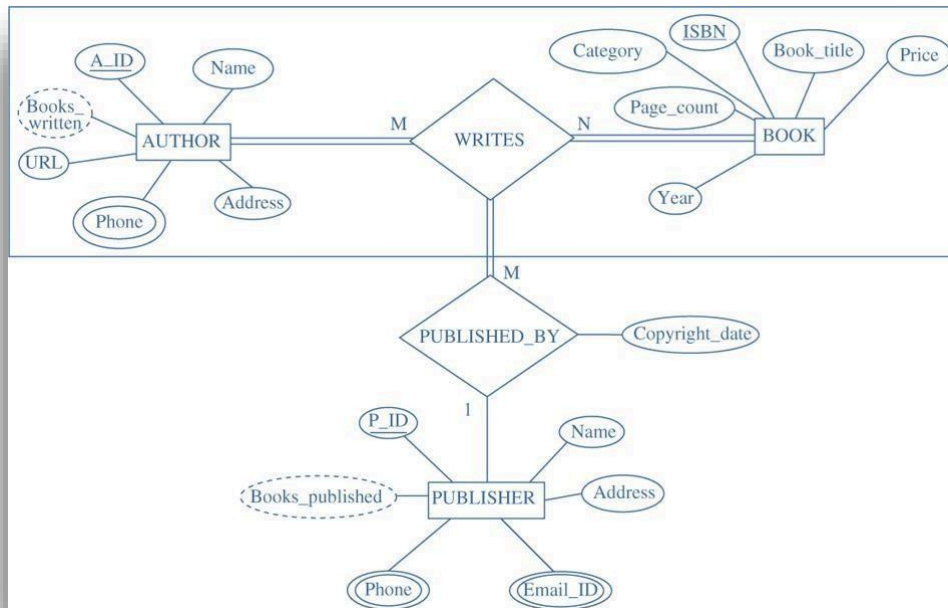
A_ID

Name

Books_written

URL

AUTHOR

Phone

Address

M

WRITES

N

Category

ISBN

Book_title

Price

Page_count

BOOK

Year

M

PUBLISHED_BY

Copyright_date

1

P_ID

Name

Books_published

PUBLISHER

Address

Phone

Email_ID